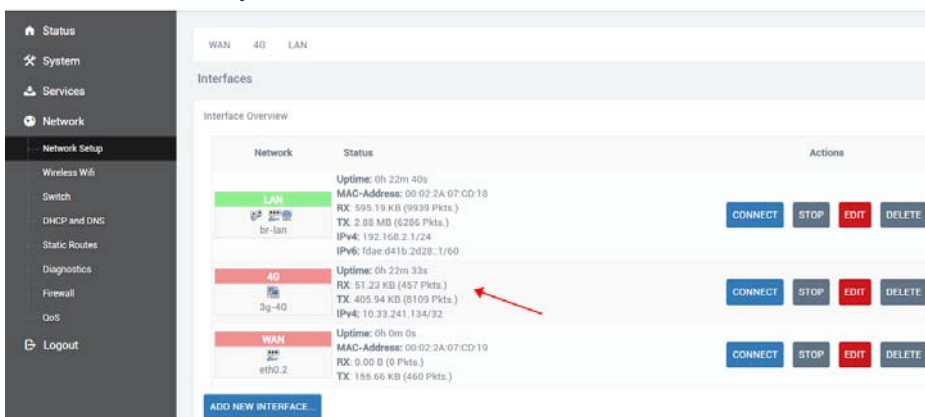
Status
System
Services
Network
Network Setup
Wireless Wifi
Switch
DHCP and DNS
Static Routes
Diagnostics
Firewall
QoS
Logout

WAN 4G LAN

Interfaces

Interface Overview

| Network | Status | Actions |
|---|---|---|
| LAN br-lan | Uptime: 0h 22m 40s MAC-Address: 00:02:2A:07:CD:18 RX: 595.19 KB (9939 Pkts.) TX: 2.88 MB (6286 Pkts.) IPv4: 192.168.2.1/24 IPv6: fdae:d41b:2d28::1/60 | CONNECT STOP EDIT DELETE |
| 4G 3g-4G | Uptime: 0h 22m 33s RX: 51.23 KB (457 Pkts.) TX: 405.94 KB (8109 Pkts.) IPv4: 10.33.241.134/32 | CONNECT STOP EDIT DELETE |
| WAN eth0.2 | Uptime: 0h 0m 0s MAC-Address: 00:02:2A:07:CD:19 RX: 0.00 B (0 Pkts.) TX: 156.66 KB (460 Pkts.) | CONNECT STOP EDIT DELETE |

ADD NEW INTERFACE...